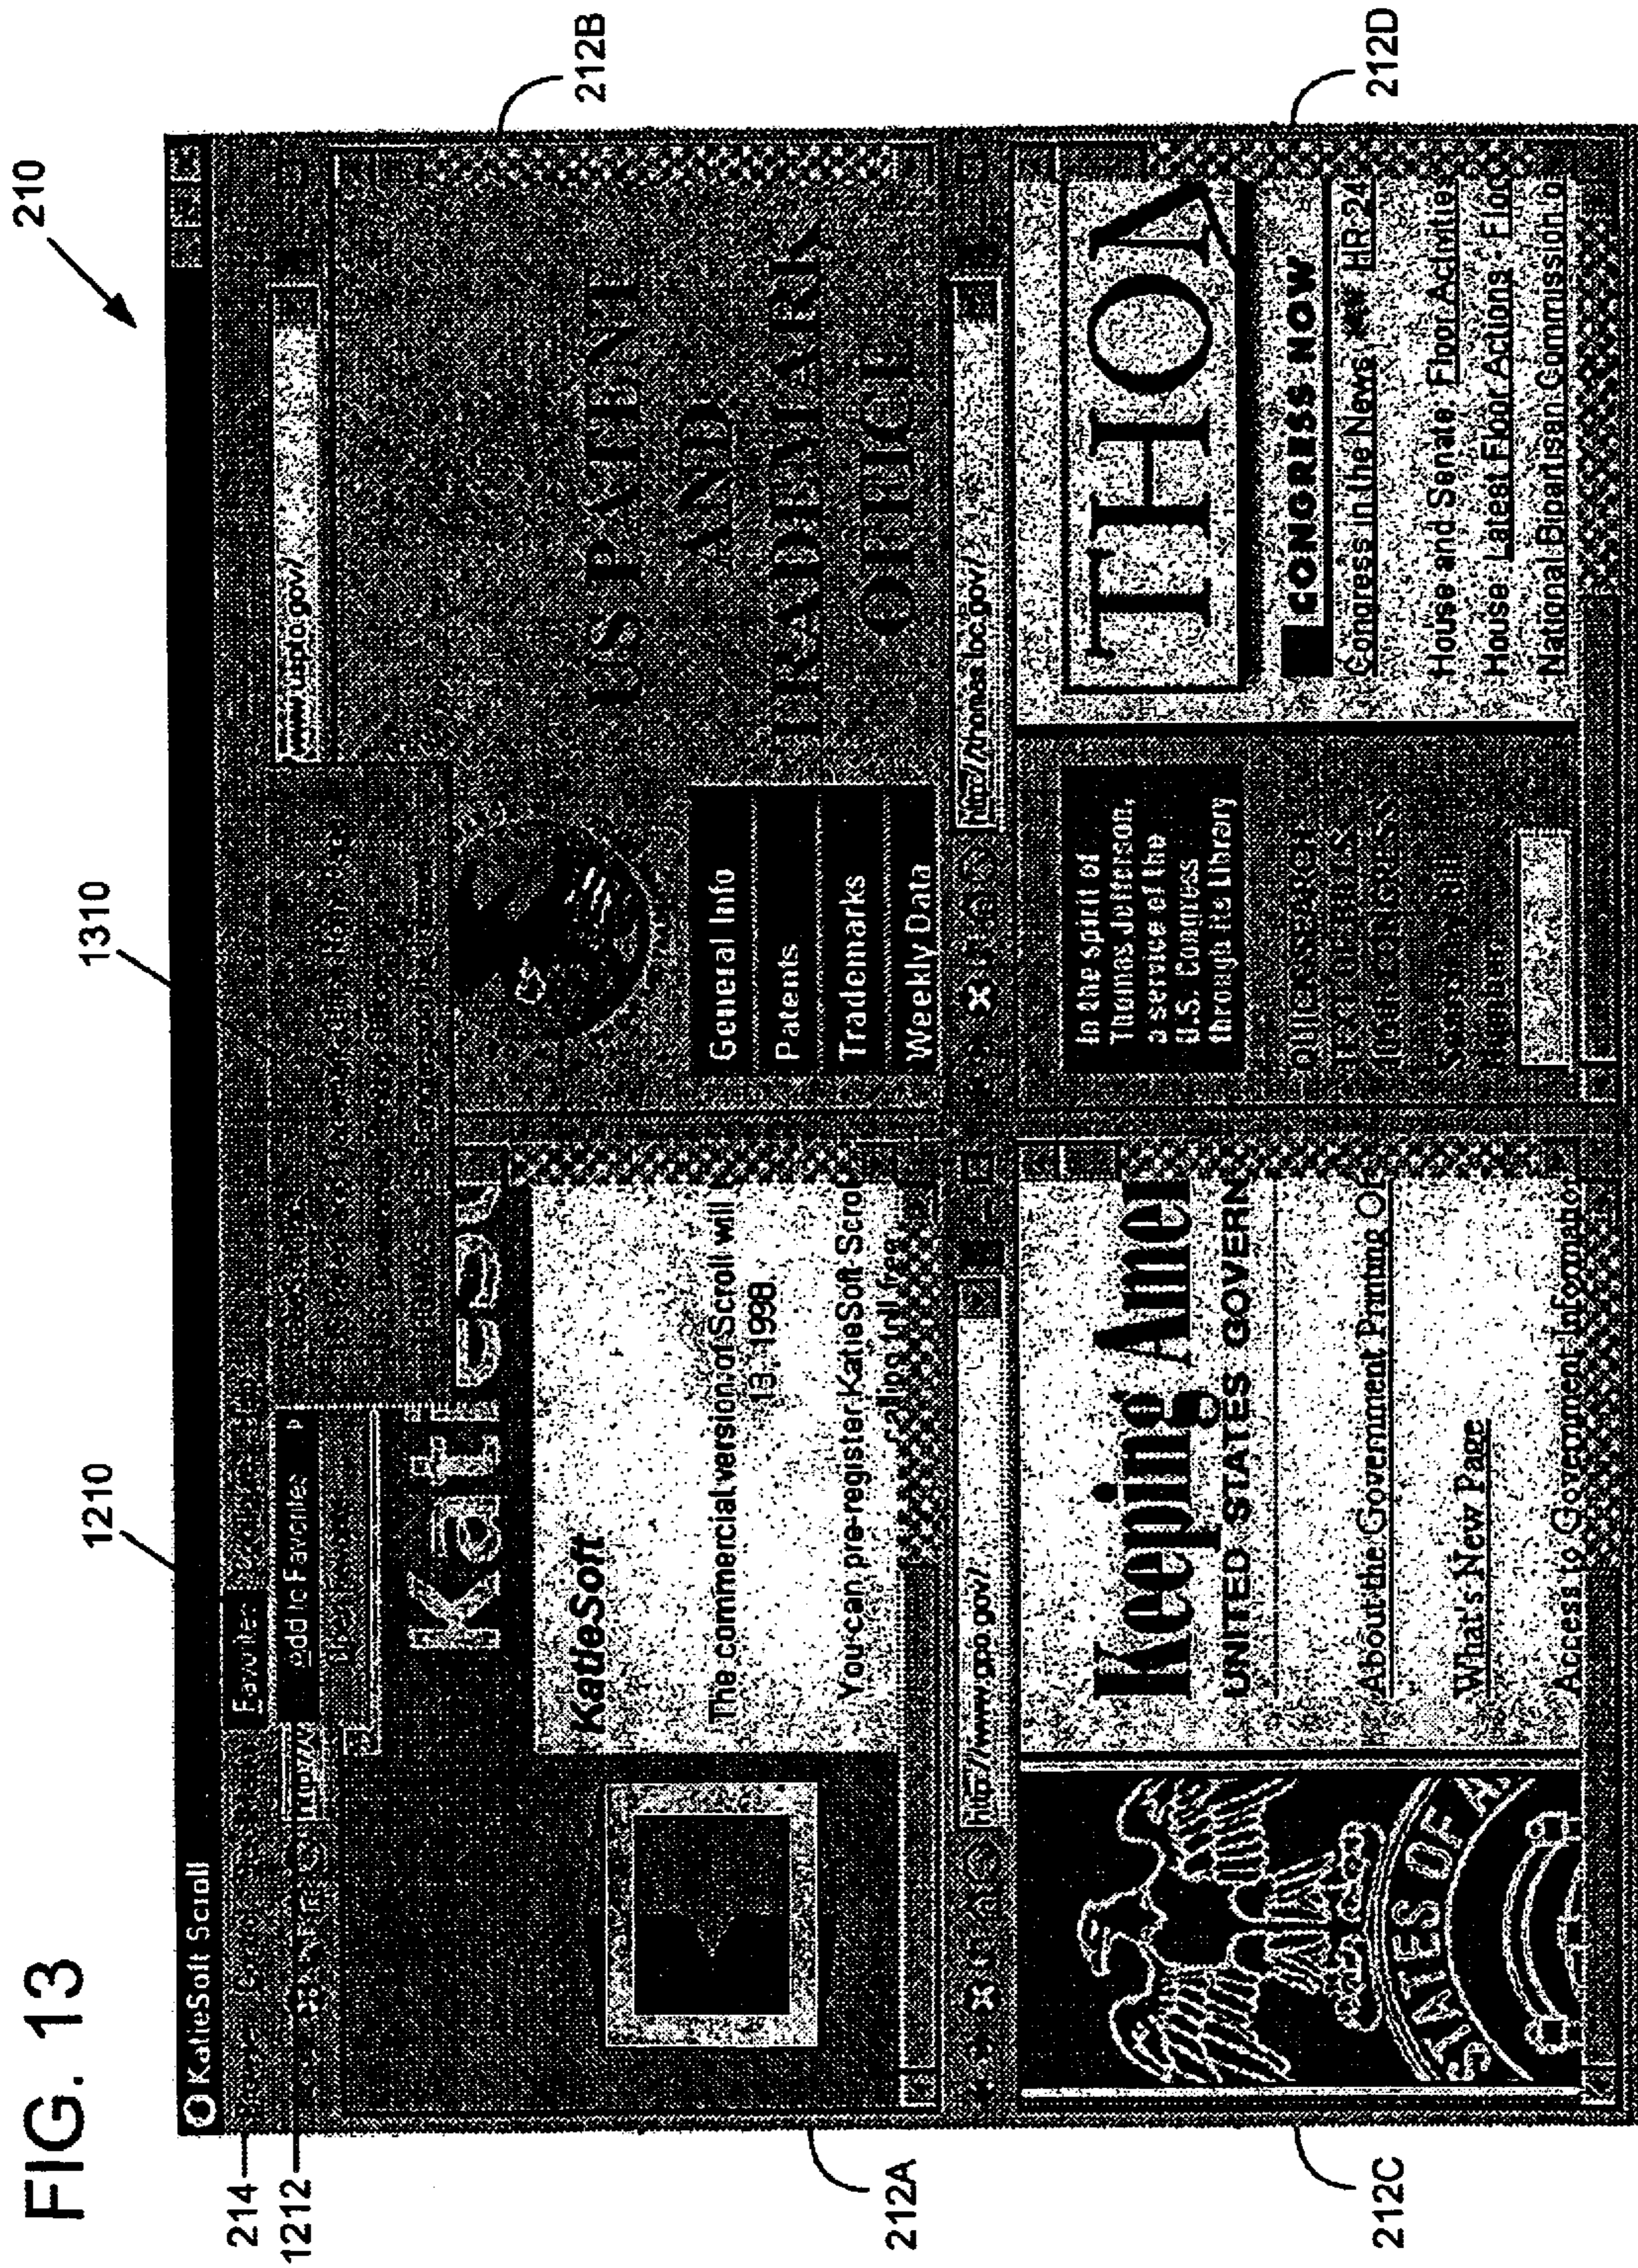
FIG. 13

210

1210

1310

212B

212D

214

1212

212A

212C

KatieSoft Scroll

Favorites

Add to Favorites

http://

www.uspto.gov/

Katie

KatieSoft

The commercial version of Scroll will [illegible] 13, 1998.

You can pre-register KatieSoft Scroll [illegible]

U.S. PATENT AND TRADEMARK OFFICE

General Info

Patents

Trademarks

Weekly Data

http://www.gpo.gov/

http://thomas.loc.gov/

Keeping Amer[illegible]

UNITED STATES GOVERN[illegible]

About the Government Printing O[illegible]

What's New Page

Access to Government Informatio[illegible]

In the spirit of Thomas Jefferson, a service of the U.S. Congress through its Library

THOMAS

CONGRESS NOW

Congress in the News, HR-24

House and Senate Floor Activities

House Latest Floor Actions, Flo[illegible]

National Bipartisan Commission o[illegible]

STATES OF A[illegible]